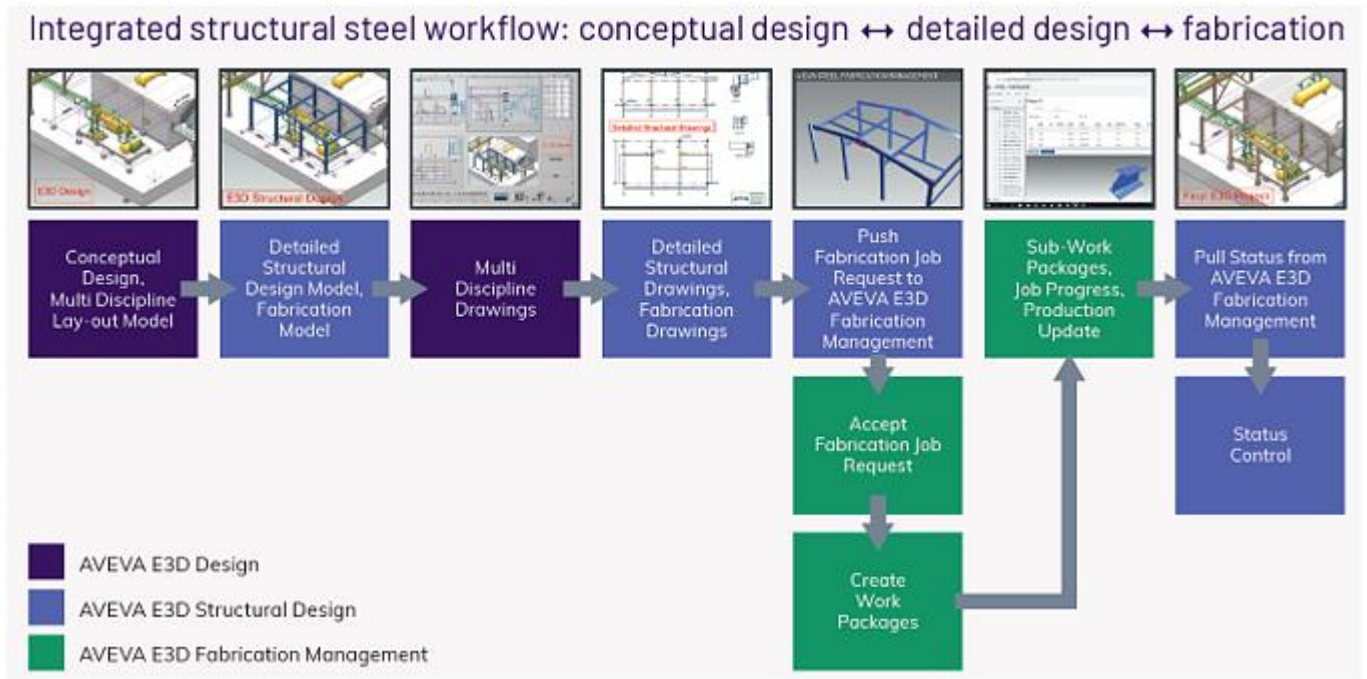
Integrated structural steel workflow: conceptual design ↔ detailed design ↔ fabrication

E3D Design

E3D Structural Design

Detailed Structural Drawings

AVEVA STEEL FABRICATION MANAGEMENT

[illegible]

Conceptual Design, Multi Discipline Lay-out Model

Detailed Structural Design Model, Fabrication Model

Multi Discipline Drawings

Detailed Structural Drawings, Fabrication Drawings

Push Fabrication Job Request to AVEVA E3D Fabrication Management

Sub-Work Packages, Job Progress, Production Update

Pull Status from AVEVA E3D Fabrication Management

Accept Fabrication Job Request

Status Control

Create Work Packages

AVEVA E3D Design

AVEVA E3D Structural Design

AVEVA E3D Fabrication Management